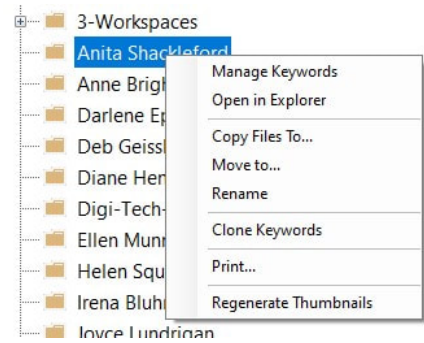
3-Workspaces
Anita Shackleford
Anne Brigh
Darlene Ep
Deb Geiss
Diane Hen
Digi-Tech-
Ellen Munr
Helen Squ
Irena Bluh
Joyce Lundrigan

Manage Keywords
Open in Explorer
Copy Files To...
Move to...
Rename
Clone Keywords
Print...
Regenerate Thumbnails